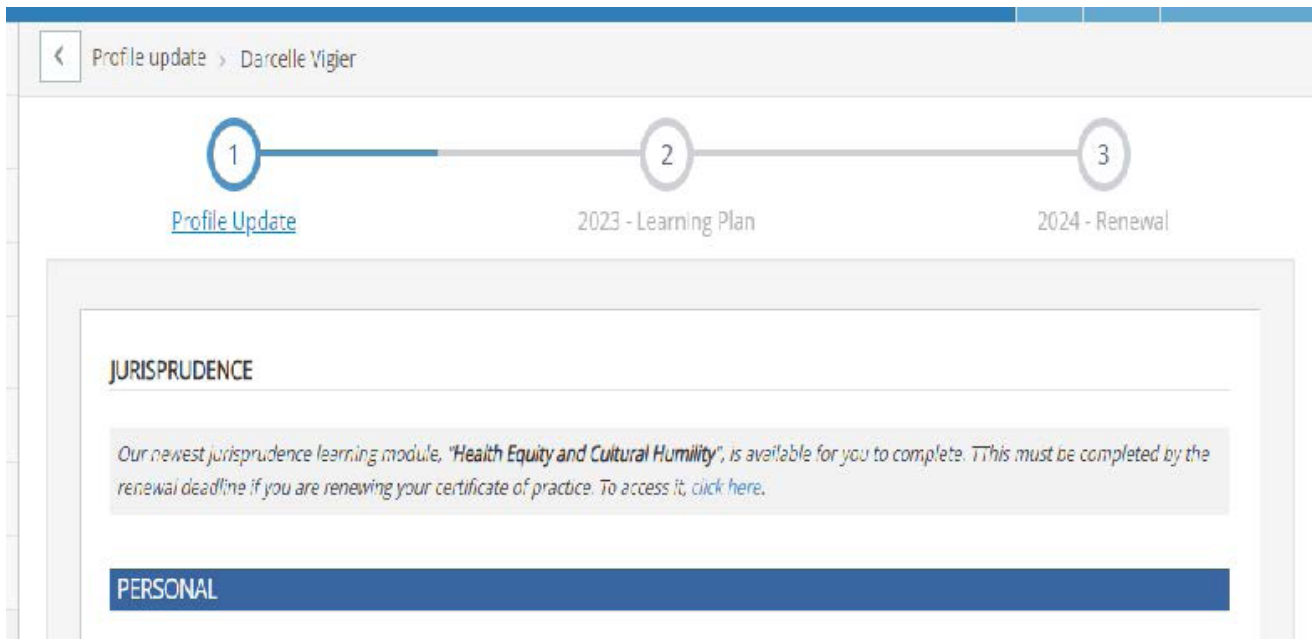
Profile update > Darcelle Vigier

1

2

3

Profile Update

2023 - Learning Plan

2024 - Renewal

JURISPRUDENCE

Our newest jurisprudence learning module, "Health Equity and Cultural Humility", is available for you to complete. TThis must be completed by the renewal deadline if you are renewing your certificate of practice. To access it, click here.

PERSONAL